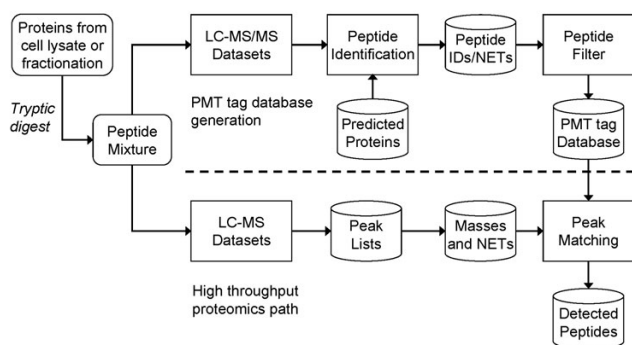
Proteins from cell lysate or fractionation

Tryptic digest

Peptide Mixture

LC-MS/MS Datasets

Peptide Identification

Peptide IDs/NETs

Peptide Filter

PMT tag database generation

Predicted Proteins

PMT tag Database

LC-MS Datasets

Peak Lists

Masses and NETs

Peak Matching

High throughput proteomics path

Detected Peptides